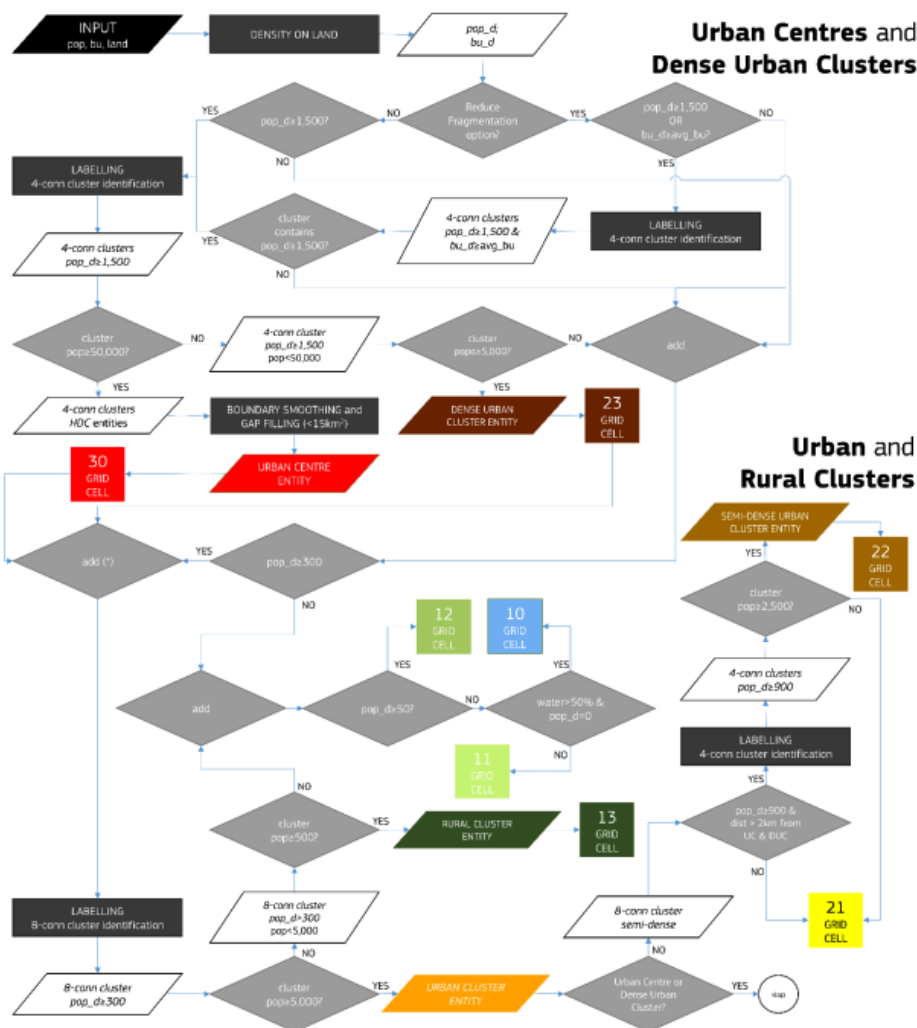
Urban Centres and Dense Urban Clusters

INPUT pop, bu, land

DENSITY ON LAND

pop_d; bu_d

YES

pop_d≥1,500?

NO

Reduce Fragmentation option?

YES

pop_d≥1,500 OR bu_d≥avg_bu?

NO

NO

YES

LABELLING 4-conn cluster identification

cluster contains pop_d≥1,500?

YES

4-conn clusters pop_d≥1,500 & bu_d≥avg_bu

LABELLING 4-conn cluster identification

4-conn clusters pop_d≥1,500

NO

cluster pop≥50,000?

NO

4-conn cluster pop_d≥1,500 pop<50,000

cluster pop≥5,000?

NO

add

YES

YES

4-conn clusters HDC entities

BOUNDARY SMOOTHING and GAP FILLING (<15km²)

DENSE URBAN CLUSTER ENTITY

23 GRID CELL

30 GRID CELL

URBAN CENTRE ENTITY

Urban and Rural Clusters

SEMI-DENSE URBAN CLUSTER ENTITY

YES

22 GRID CELL

add (*)

YES

pop_d≥300

NO

cluster pop≥2,500?

NO

12 GRID CELL

10 GRID CELL

YES

YES

add

pop_d≥50?

NO

water>50% & pop_d=0

4-conn clusters pop_d≥900

NO

LABELLING 4-conn cluster identification

11 GRID CELL

YES

NO

cluster pop≥500?

YES

RURAL CLUSTER ENTITY

13 GRID CELL

pop_d≥900 & dist > 2km from UC & DUC

NO

LABELLING 8-conn cluster identification

8-conn cluster pop_d>300 pop<5,000

8-conn cluster semi-dense

21 GRID CELL

NO

8-conn cluster pop_d≥300

cluster pop≥5,000?

YES

URBAN CLUSTER ENTITY

Urban Centre or Dense Urban Cluster?

YES

stop